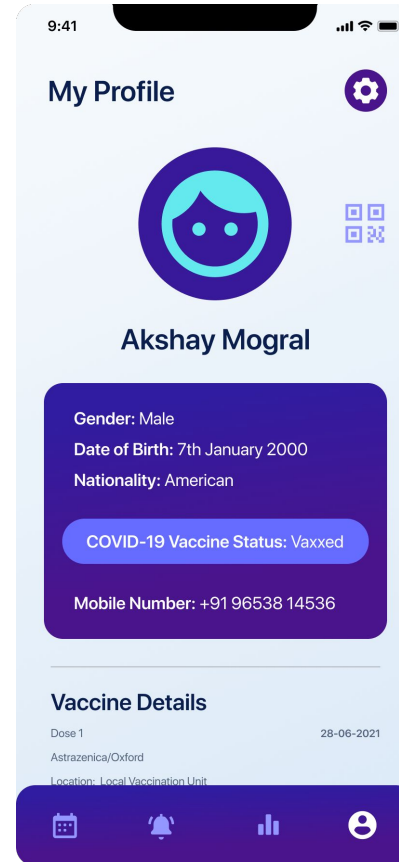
9:41

My Profile

Akshay Mogral

Gender: Male
Date of Birth: 7th January 2000
Nationality: American

COVID-19 Vaccine Status: Vaxxed

Mobile Number: +91 96538 14536

Vaccine Details

Dose 1
28-06-2021
Astrazenica/Oxford
Location: Local Vaccination Unit